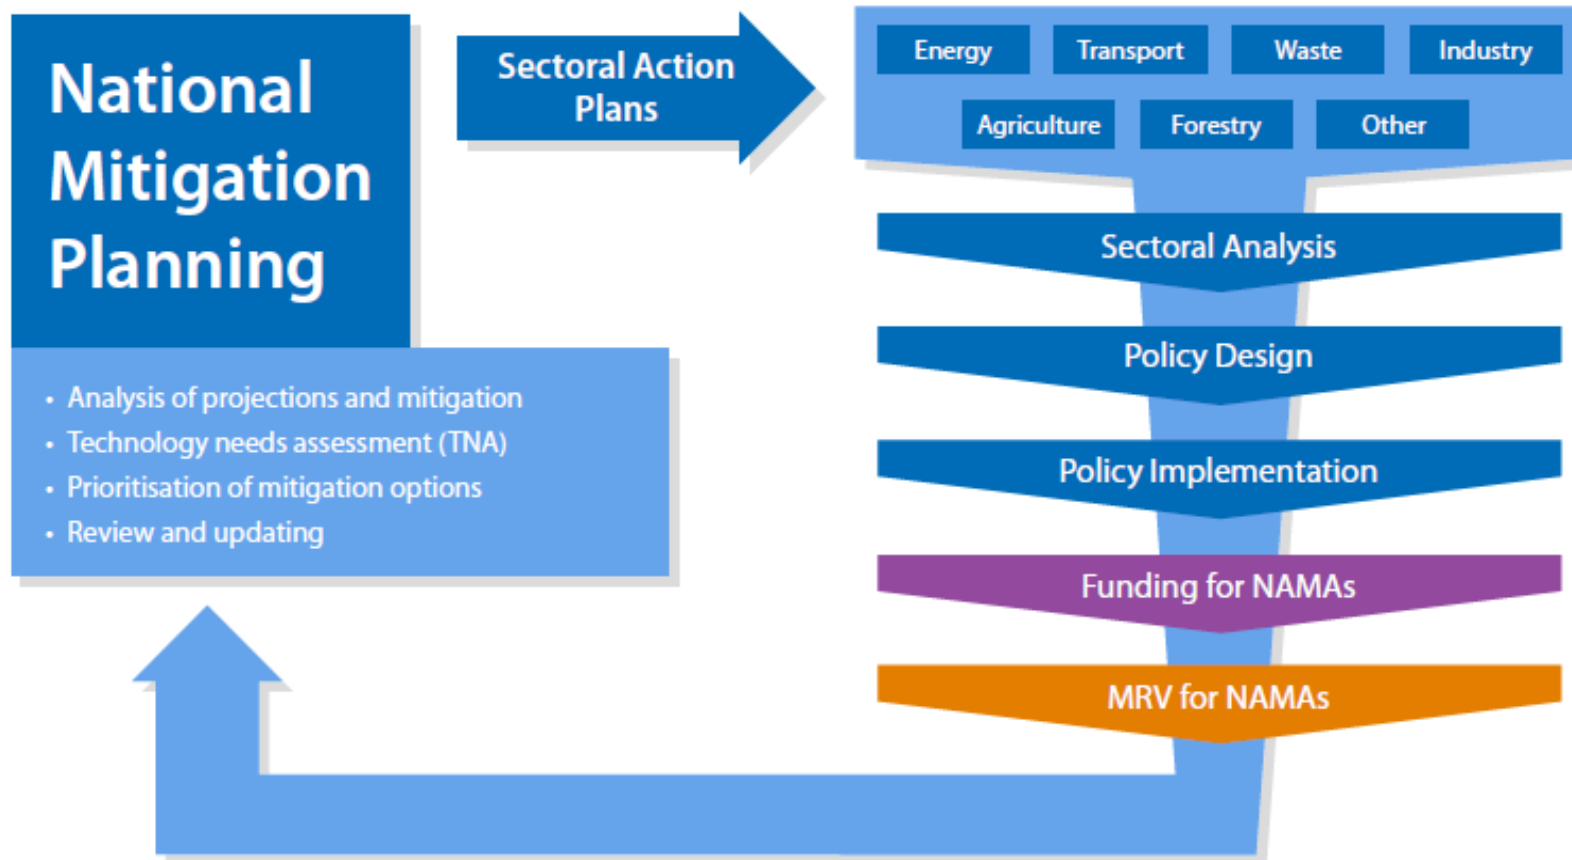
National Mitigation Planning

• Analysis of projections and mitigation
• Technology needs assessment (TNA)
• Prioritisation of mitigation options
• Review and updating

Sectoral Action Plans

Energy
Transport
Waste
Industry
Agriculture
Forestry
Other

Sectoral Analysis

Policy Design

Policy Implementation

Funding for NAMAs

MRV for NAMAs